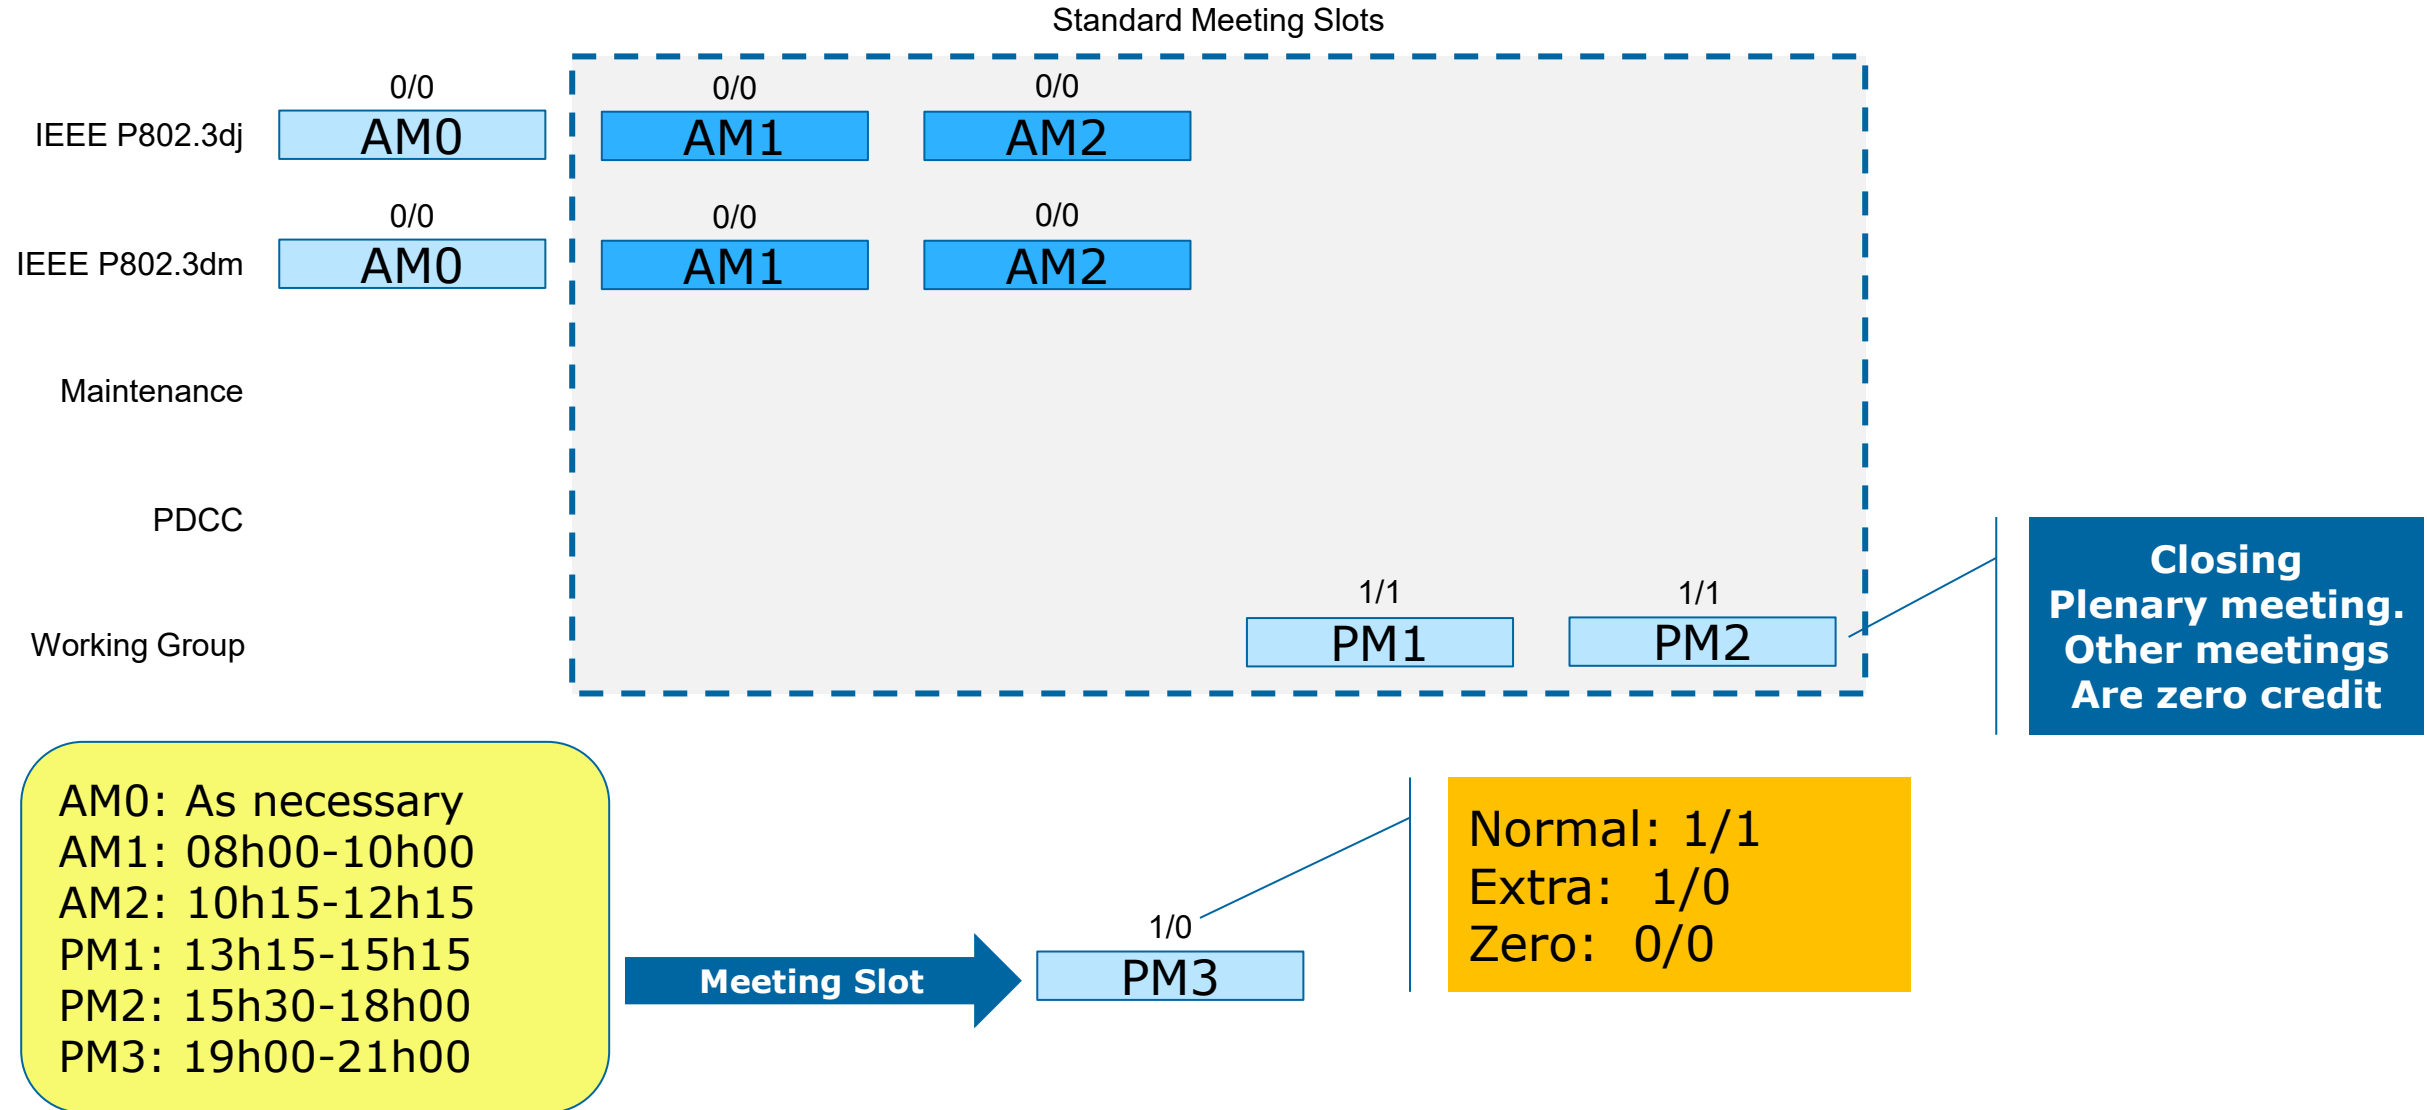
Standard Meeting Slots

IEEE P802.3dj
0/0
AM0
0/0
AM1
0/0
AM2

IEEE P802.3dm
0/0
AM0
0/0
AM1
0/0
AM2

Maintenance

PDCC

Working Group
1/1
PM1
1/1
PM2

Closing Plenary meeting. Other meetings Are zero credit

AM0: As necessary
AM1: 08h00-10h00
AM2: 10h15-12h15
PM1: 13h15-15h15
PM2: 15h30-18h00
PM3: 19h00-21h00

Meeting Slot

1/0
PM3

Normal: 1/1
Extra: 1/0
Zero: 0/0